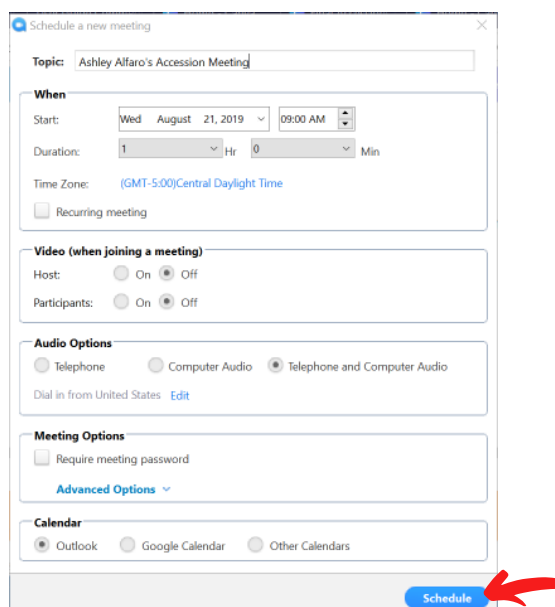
Schedule a new meeting ×

Topic: Ashley Alfaro's Accession Meeting

When

Start: Wed August 21, 2019 09:00 AM

Duration: 1 Hr 0 Min

Time Zone: (GMT-5:00)Central Daylight Time

Recurring meeting

Video (when joining a meeting)

Host: On Off

Participants: On Off

Audio Options

Telephone Computer Audio Telephone and Computer Audio

Dial in from United States Edit

Meeting Options

Require meeting password

Advanced Options

Calendar

Outlook Google Calendar Other Calendars

Schedule